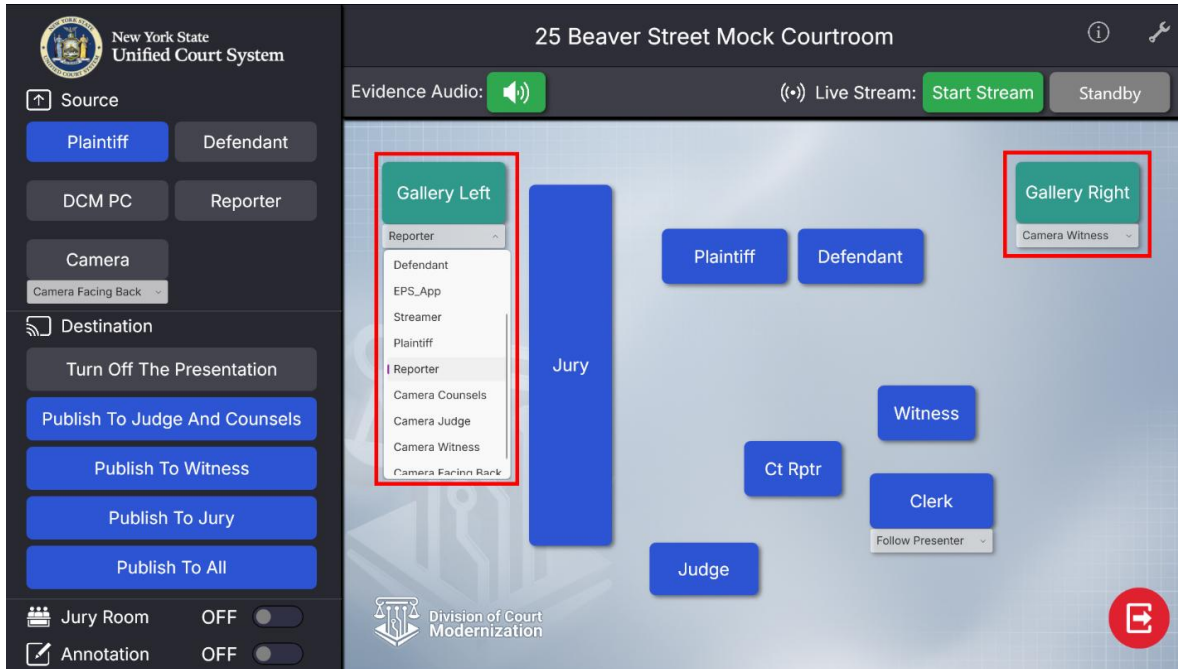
New York State
Unified Court System

Source

Plaintiff
Defendant
DCM PC
Reporter
Camera
Camera Facing Back

Destination

Turn Off The Presentation
Publish To Judge And Counsels
Publish To Witness
Publish To Jury
Publish To All

Jury Room OFF
Annotation OFF

25 Beaver Street Mock Courtroom

Evidence Audio:
Live Stream: Start Stream Standby

Gallery Left
Reporter
Defendant
EPS_App
Streamer
Plaintiff
Reporter
Camera Counsels
Camera Judge
Camera Witness
Camera Facing Back

Jury

Plaintiff
Defendant

Gallery Right
Camera Witness

Witness
Ct Rptr
Clerk
Follow Presenter
Judge

Division of Court Modernization